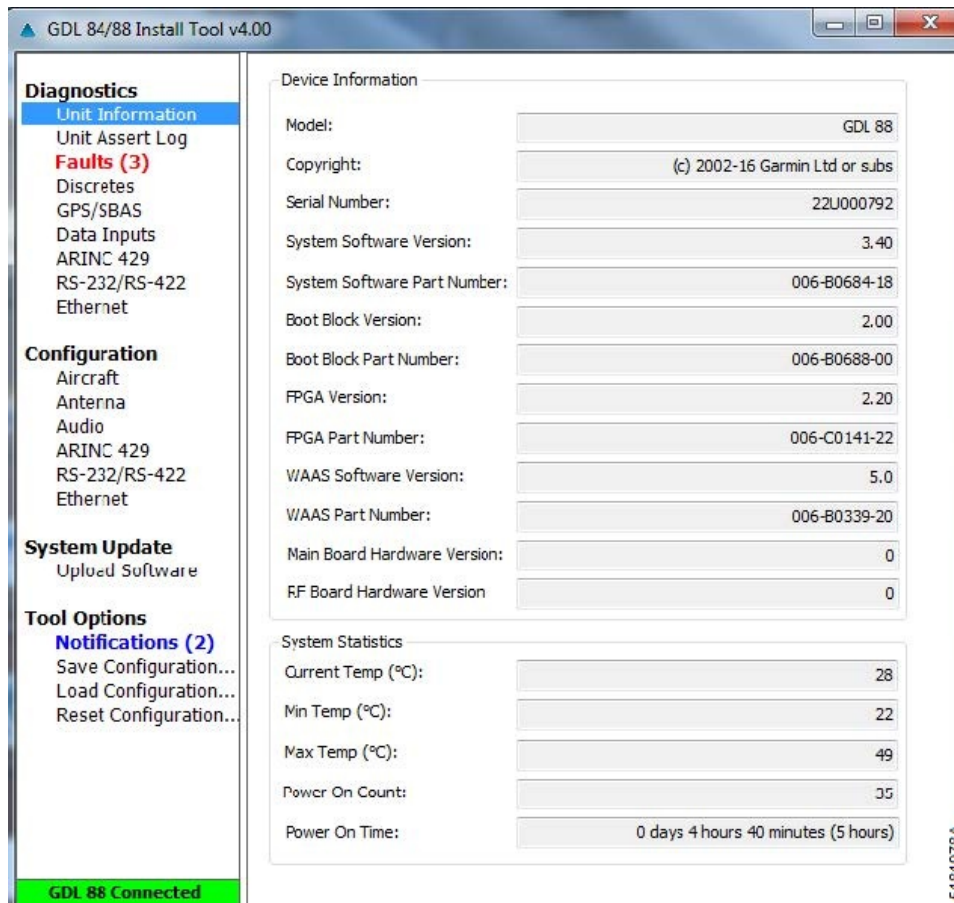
GDL 84/88 Install Tool v4.00

Diagnostics
Unit Information
Unit Assert Log
Faults (3)
Discretes
GPS/SBAS
Data Inputs
ARINC 429
RS-232/RS-422
Ethernet

Configuration
Aircraft
Antenna
Audio
ARINC 429
RS-232/RS-422
Ethernet

System Update
Upload Software

Tool Options
Notifications (2)
Save Configuration...
Load Configuration...
Reset Configuration...

GDL 88 Connected

Device Information

| | |
|---|---|
| Model: | GDL 88 |
| Copyright: | (c) 2002-16 Garmin Ltd or subs |
| Serial Number: | 22U000792 |
| System Software Version: | 3.40 |
| System Software Part Number: | 006-B0684-18 |
| Boot Block Version: | 2.00 |
| Boot Block Part Number: | 006-B0688-00 |
| FPGA Version: | 2.20 |
| FPGA Part Number: | 006-C0141-22 |
| WAAS Software Version: | 5.0 |
| WAAS Part Number: | 006-B0339-20 |
| Main Board Hardware Version: | 0 |
| RF Board Hardware Version | 0 |

System Statistics

| | |
|---|---|
| Current Temp (°C): | 28 |
| Min Temp (°C): | 22 |
| Max Temp (°C): | 49 |
| Power On Count: | 35 |
| Power On Time: | 0 days 4 hours 40 minutes (5 hours) |

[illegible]